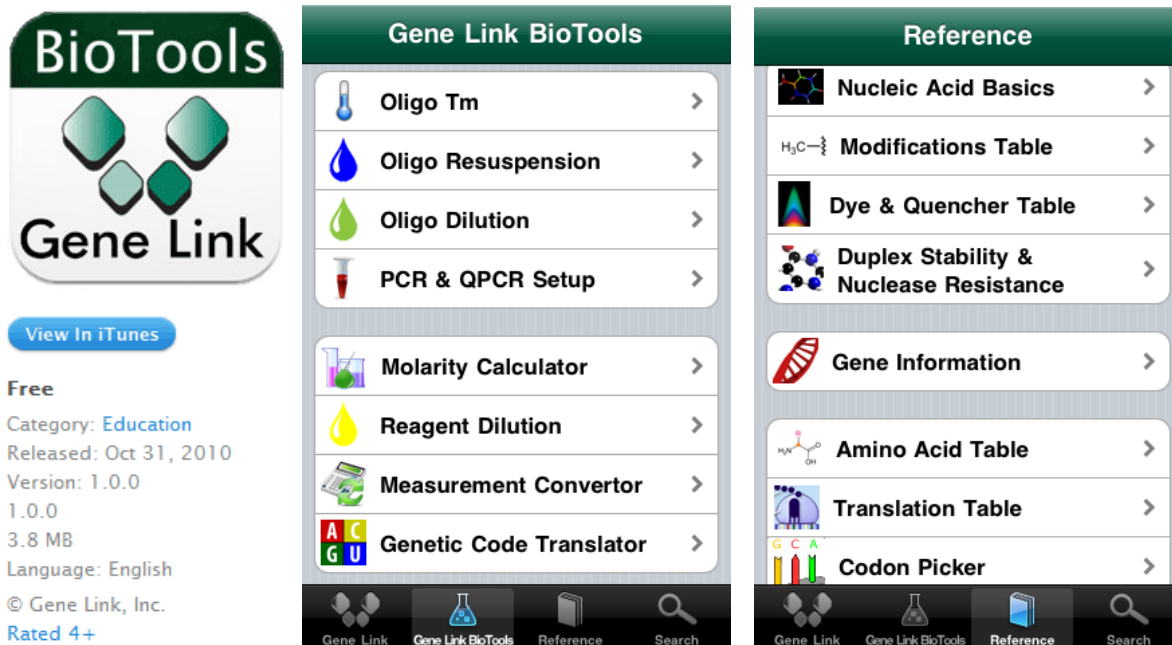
BioTools

Gene Link

View In iTunes

Free

Category: Education
Released: Oct 31, 2010
Version: 1.0.0
1.0.0
3.8 MB
Language: English

© Gene Link, Inc.
Rated 4+

Gene Link BioTools

Oligo Tm
Oligo Resuspension
Oligo Dilution
PCR & QPCR Setup

Molarity Calculator
Reagent Dilution
Measurement Convertor
A C G U Genetic Code Translator

Gene Link | Gene Link BioTools | Reference | Search

Reference

Nucleic Acid Basics
$H_3C$ Modifications Table
Dye & Quencher Table
Duplex Stability & Nuclease Resistance

Gene Information

Amino Acid Table
Translation Table
G C A Codon Picker

Gene Link | Gene Link BioTools | Reference | Search